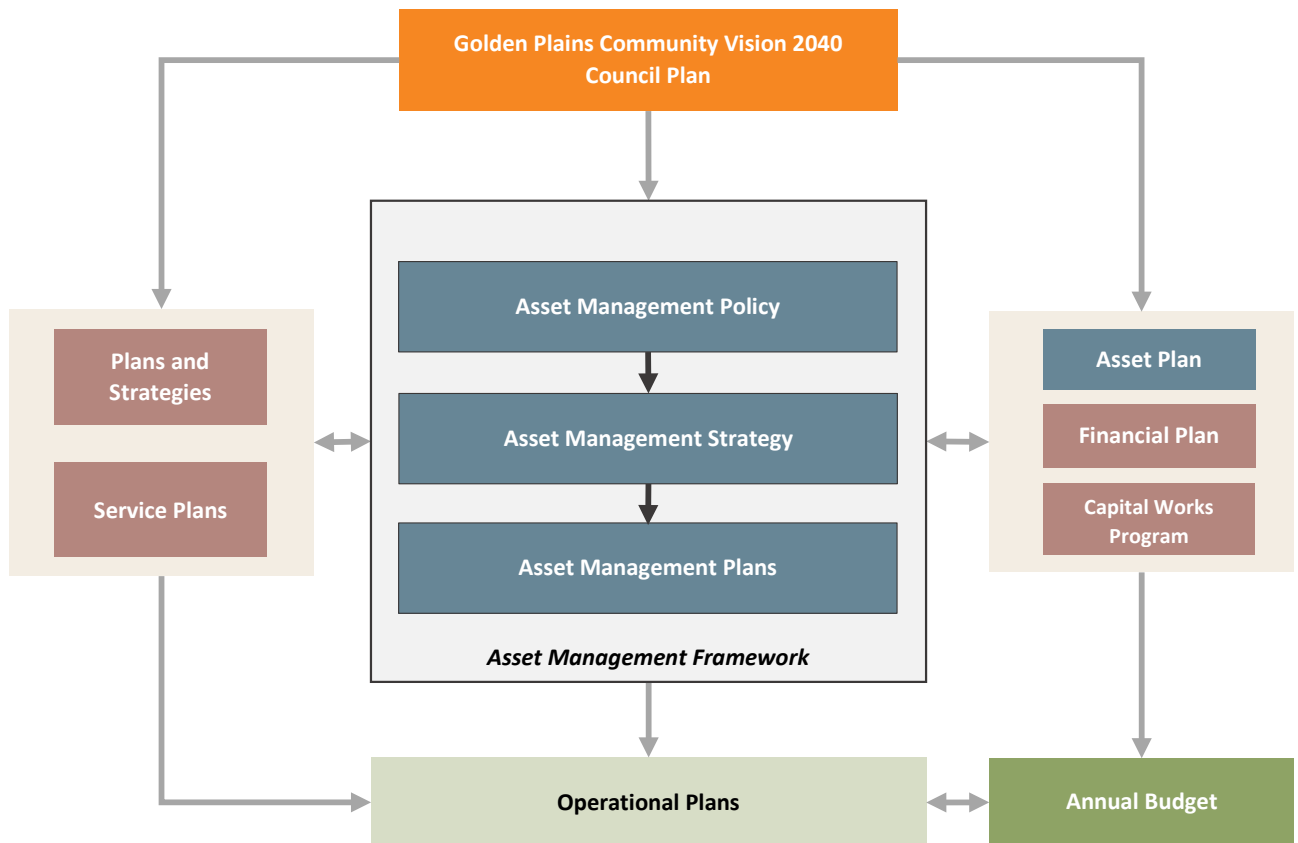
Golden Plains Community Vision 2040
Council Plan

Plans and Strategies

Service Plans

Asset Management Policy

Asset Management Strategy

Asset Management Plans

*Asset Management Framework*

Asset Plan

Financial Plan

Capital Works Program

Operational Plans

Annual Budget